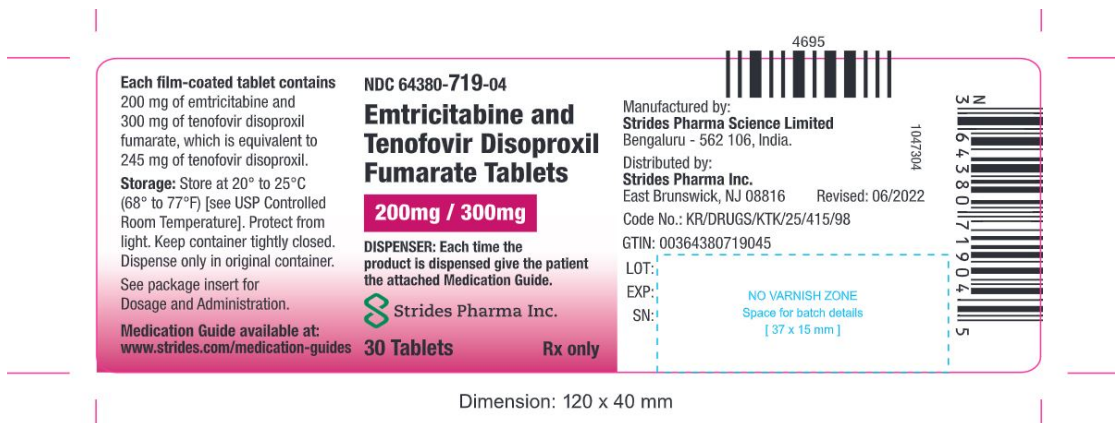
Each film-coated tablet contains 200 mg of emtricitabine and 300 mg of tenofovir disoproxil fumarate, which is equivalent to 245 mg of tenofovir disoproxil.

Storage: Store at 20° to 25°C (68° to 77°F) [see USP Controlled Room Temperature]. Protect from light. Keep container tightly closed. Dispense only in original container.

See package insert for Dosage and Administration.

Medication Guide available at: www.strides.com/medication-guides

NDC 64380-719-04

Emtricitabine and Tenofovir Disoproxil Fumarate Tablets

200mg / 300mg

DISPENSER: Each time the product is dispensed give the patient the attached Medication Guide.

Strides Pharma Inc.

30 Tablets

Rx only

4695

Manufactured by:
Strides Pharma Science Limited
Bengaluru - 562 106, India.

1047304

Distributed by:
Strides Pharma Inc.
East Brunswick, NJ 08816 Revised: 06/2022

Code No.: KR/DRUGS/KTK/25/415/98

GTIN: 00364380719045

LOT:
EXP:
SN:

NO VARNISH ZONE
Space for batch details
[ 37 x 15 mm ]

N 3 64380 71904 5

Dimension: 120 x 40 mm